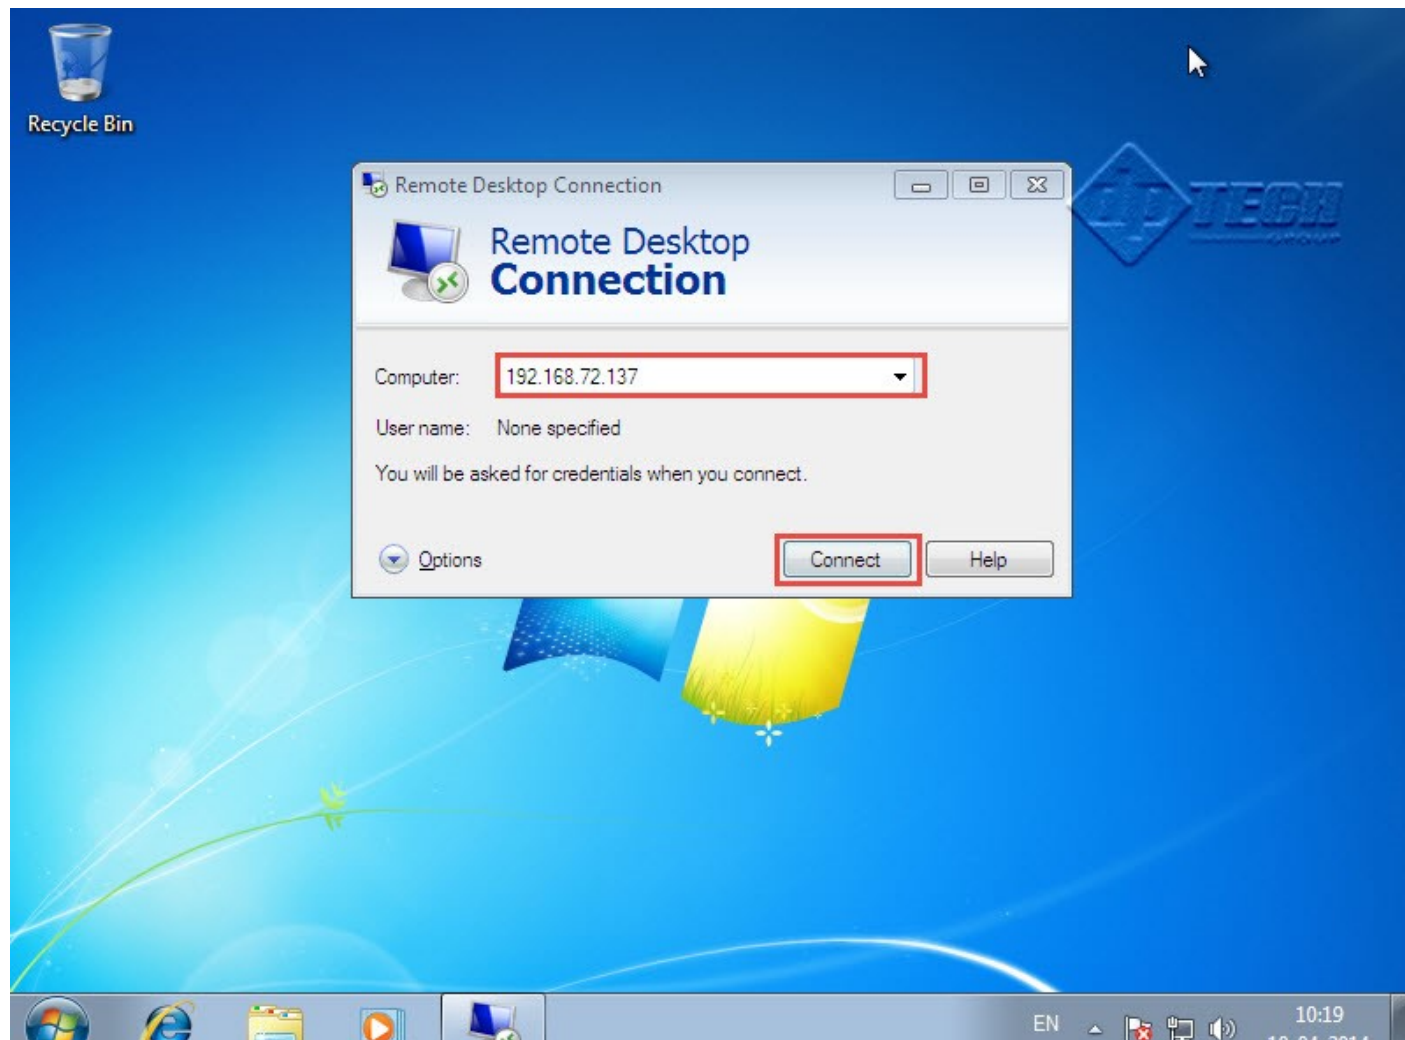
Recycle Bin

Remote Desktop Connection

Remote Desktop
Connection

Computer: 192.168.72.137

User name: None specified

You will be asked for credentials when you connect.

Options

Connect

Help

EN

10:19

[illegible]